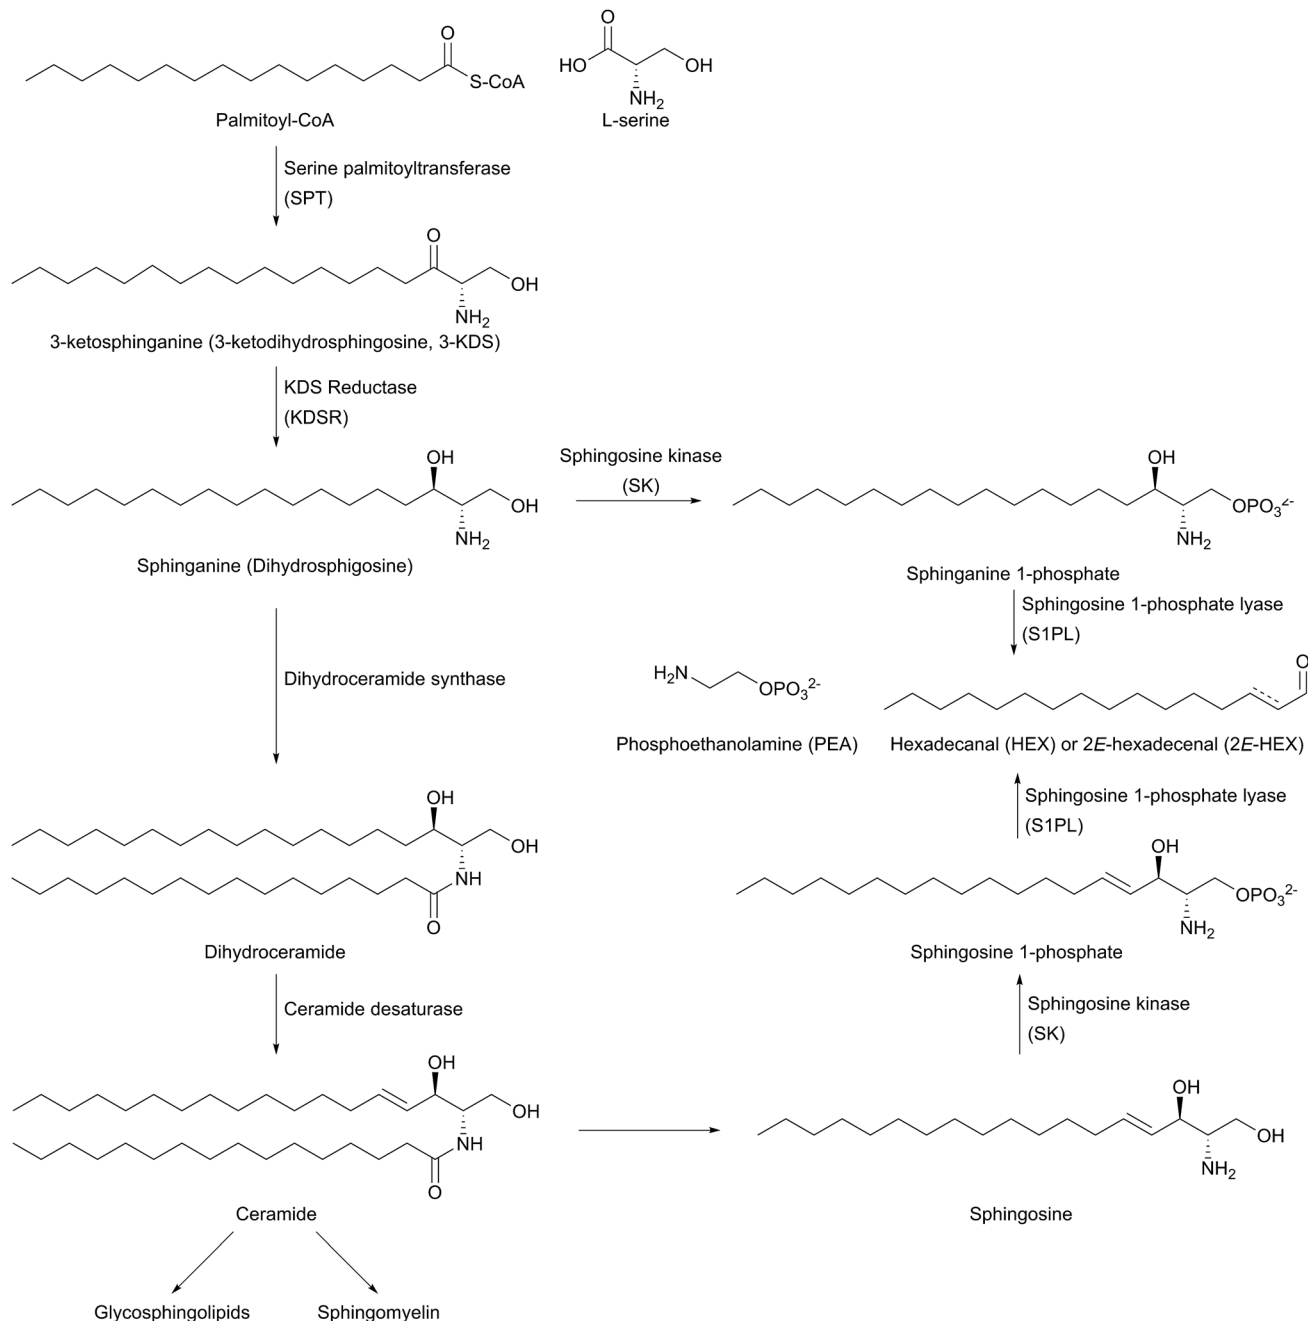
O
S-CoA
Palmitoyl-CoA

O
HO
OH
$NH_2$
L-serine

Serine palmitoyltransferase
(SPT)

O
OH
$NH_2$
3-ketosphinganine (3-ketodihydrosphingosine, 3-KDS)

KDS Reductase
(KDSR)

OH
OH
$NH_2$
Sphinganine (Dihydrosphigosine)

Sphingosine kinase
(SK)

OH
$OPO_3^{2-}$
$NH_2$
Sphinganine 1-phosphate

Sphingosine 1-phosphate lyase
(S1PL)

$H_2N$
$OPO_3^{2-}$
Phosphoethanolamine (PEA)

O
Hexadecanal (HEX) or 2*E*-hexadecenal (2*E*-HEX)

Sphingosine 1-phosphate lyase
(S1PL)

Dihydroceramide synthase

OH
OH
NH
O
Dihydroceramide

OH
$OPO_3^{2-}$
$NH_2$
Sphingosine 1-phosphate

Ceramide desaturase

Sphingosine kinase
(SK)

OH
OH
NH
O
Ceramide

OH
OH
$NH_2$
Sphingosine

Glycosphingolipids
Sphingomyelin